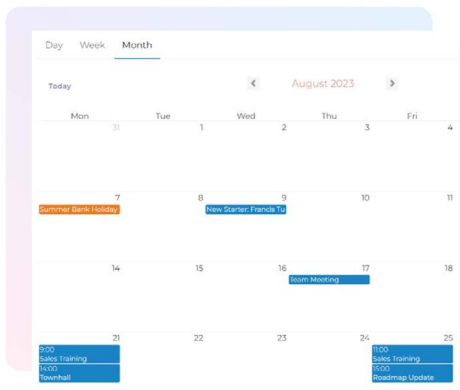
Day Week Month

Today

August 2023

| Mon | Tue | Wed | Thu | Fri |
|---|---|---|---|---|
| 31 | 1 | 2 | 3 | 4 |
| 7 Summer Bank Holiday | 8 | 9 New Starter: Francis Tu | 10 | 11 |
| 14 | 15 | 16 | 17 Team Meeting | 18 |
| 21 9:00 Sales Training 14:00 Townhall | 22 | 23 | 24 | 25 11:00 Sales Training 15:00 Roadmap Update |